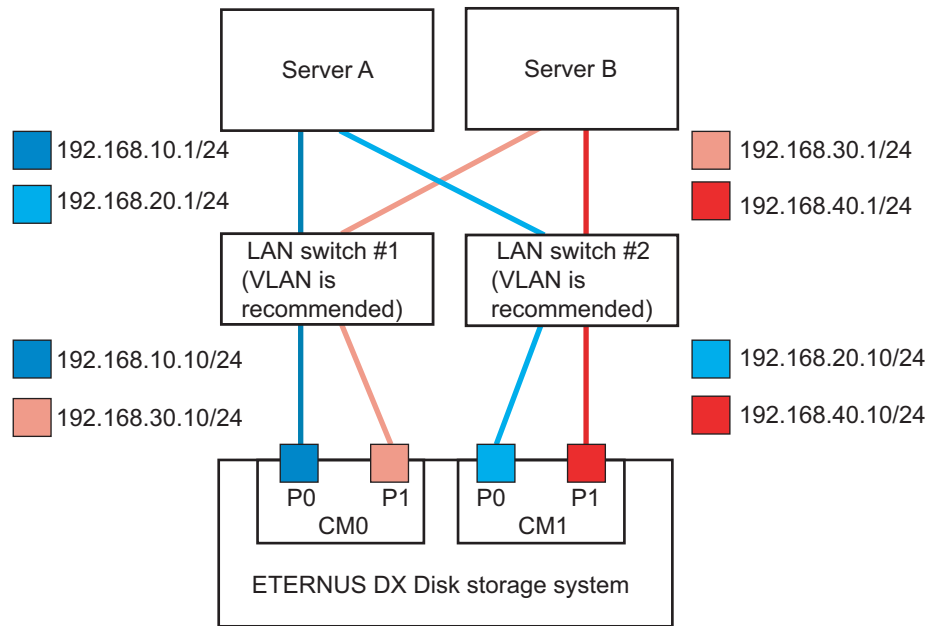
Server A

Server B

192.168.10.1/24

192.168.20.1/24

192.168.30.1/24

192.168.40.1/24

LAN switch #1 (VLAN is recommended)

LAN switch #2 (VLAN is recommended)

192.168.10.10/24

192.168.30.10/24

192.168.20.10/24

192.168.40.10/24

P0 P1

CM0

P0 P1

CM1

ETERNUS DX Disk storage system